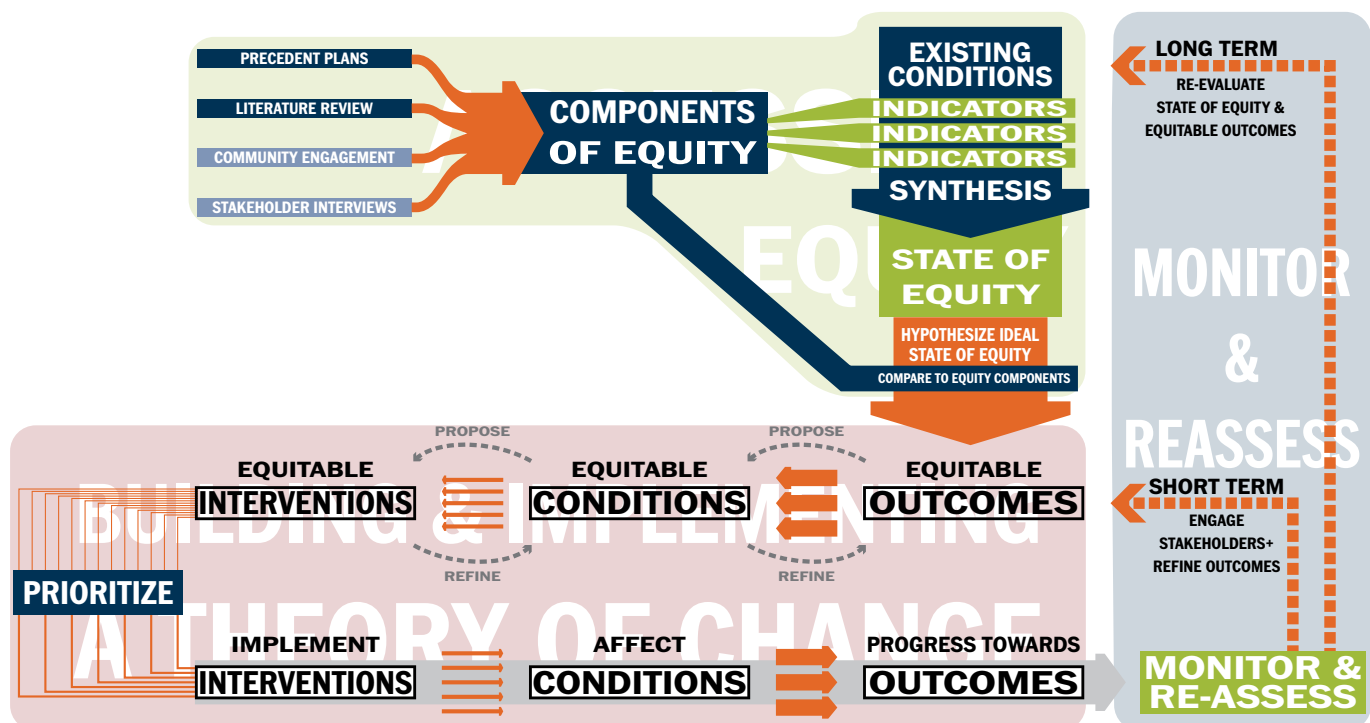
PRECEDENT PLANS
LITERATURE REVIEW
COMMUNITY ENGAGEMENT
STAKEHOLDER INTERVIEWS

COMPONENTS OF EQUITY

EXISTING CONDITIONS
INDICATORS
INDICATORS
INDICATORS
SYNTHESIS
STATE OF EQUITY
HYPOTHESIZE IDEAL STATE OF EQUITY
COMPARE TO EQUITY COMPONENTS

ASSESSING EQUITY

LONG TERM
RE-EVALUATE STATE OF EQUITY & EQUITABLE OUTCOMES

MONITOR & REASSESS

SHORT TERM
ENGAGE STAKEHOLDERS+ REFINE OUTCOMES

BUILDING & IMPLEMENTING A THEORY OF CHANGE

PROPOSE
PROPOSE
EQUITABLE INTERVENTIONS
EQUITABLE CONDITIONS
EQUITABLE OUTCOMES
REFINE
REFINE

PRIORITIZE

IMPLEMENT INTERVENTIONS
AFFECT CONDITIONS
PROGRESS TOWARDS OUTCOMES

MONITOR & RE-ASSESS